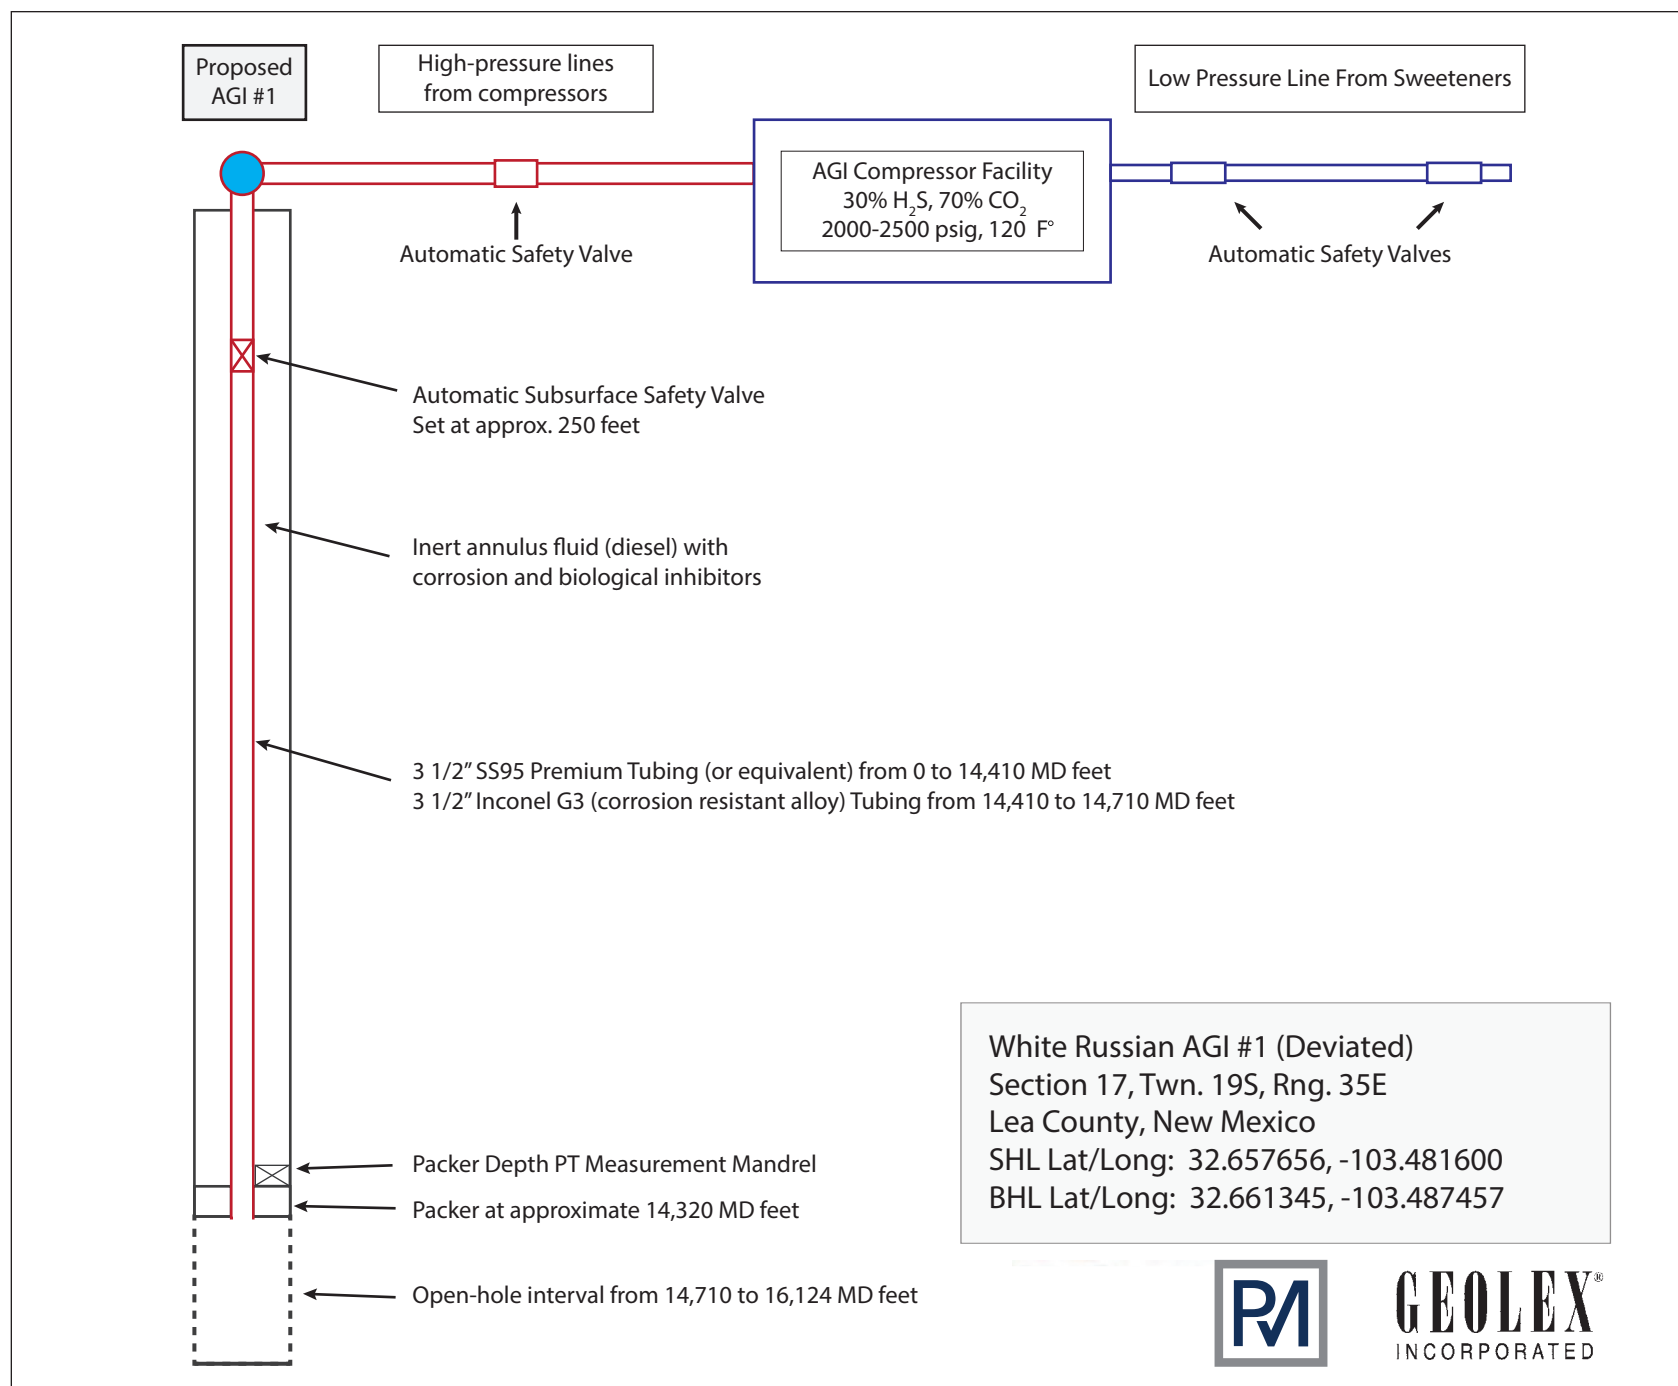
Proposed AGI #1

High-pressure lines from compressors

Low Pressure Line From Sweeteners

AGI Compressor Facility
30% $H_2S$, 70% $CO_2$
2000-2500 psig, 120 F°

Automatic Safety Valve

Automatic Safety Valves

Automatic Subsurface Safety Valve
Set at approx. 250 feet

Inert annulus fluid (diesel) with corrosion and biological inhibitors

3 1/2" SS95 Premium Tubing (or equivalent) from 0 to 14,410 MD feet
3 1/2" Inconel G3 (corrosion resistant alloy) Tubing from 14,410 to 14,710 MD feet

White Russian AGI #1 (Deviated)
Section 17, Twn. 19S, Rng. 35E
Lea County, New Mexico
SHL Lat/Long: 32.657656, -103.481600
BHL Lat/Long: 32.661345, -103.487457

Packer Depth PT Measurement Mandrel

Packer at approximate 14,320 MD feet

Open-hole interval from 14,710 to 16,124 MD feet

PM

GEOLEX®
INCORPORATED